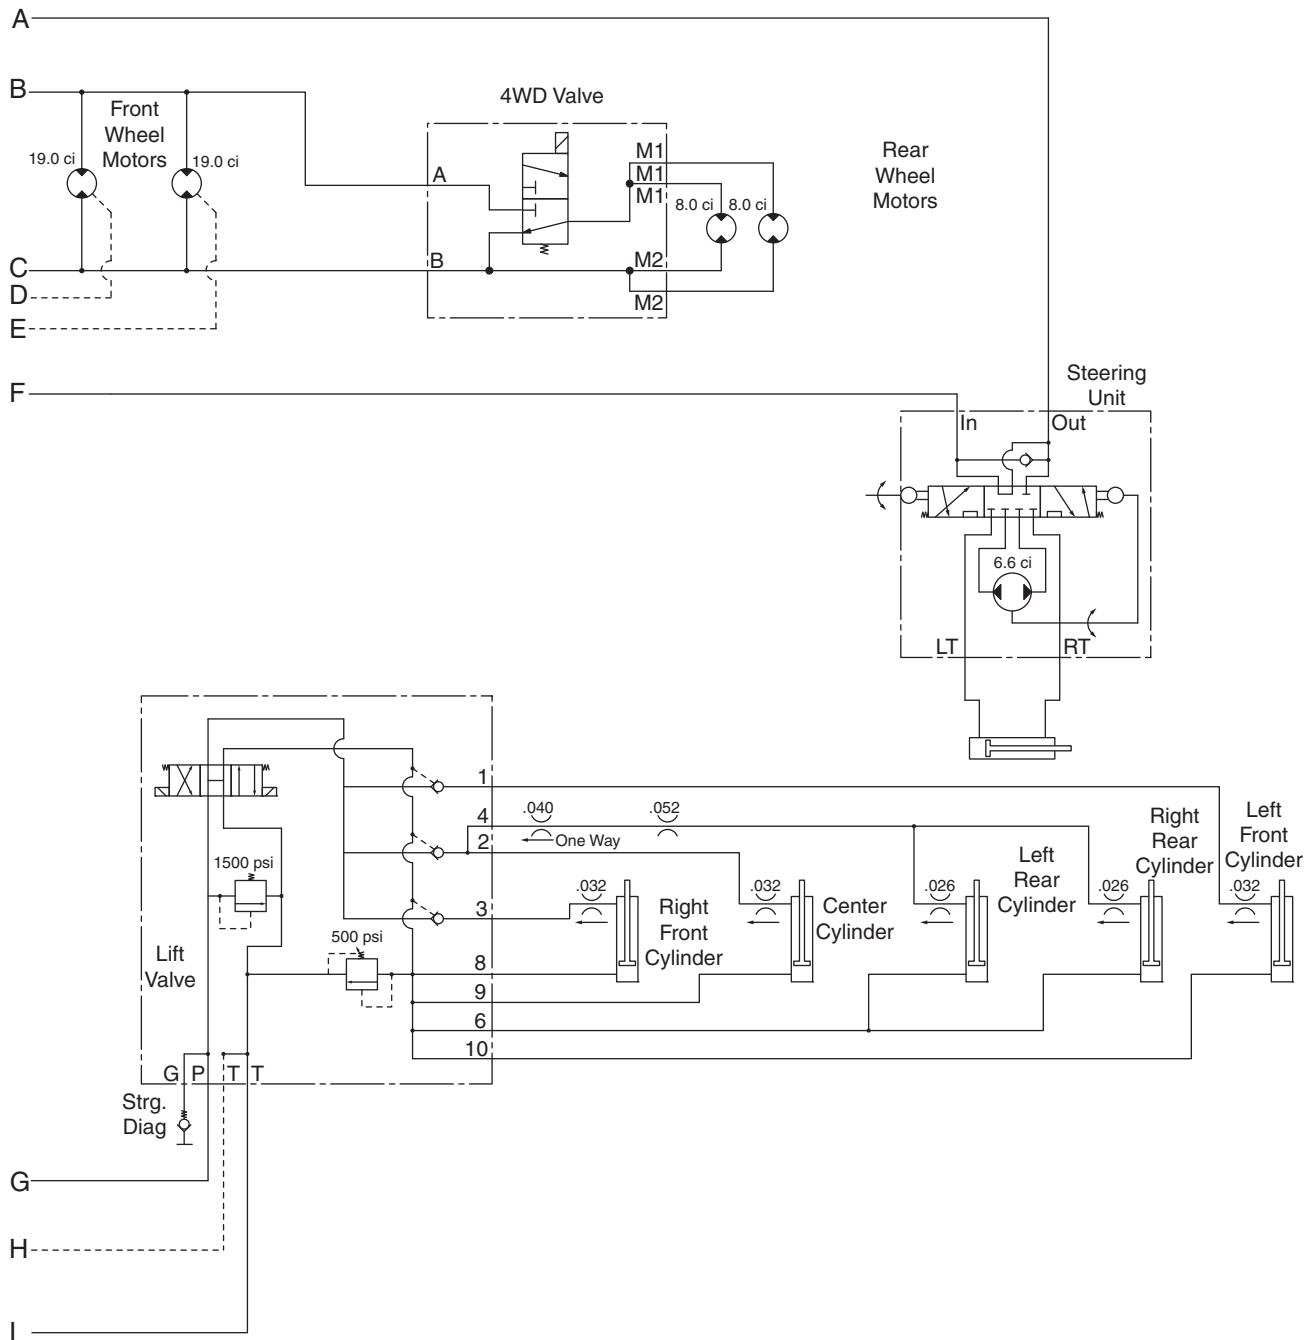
A

B

Front Wheel Motors

19.0 ci

19.0 ci

4WD Valve

A

M1

M1

M1

8.0 ci

8.0 ci

Rear Wheel Motors

C

D

E

B

M2

M2

F

Steering Unit

In

Out

6.6 ci

LT

RT

1

4

2

3

8

9

6

10

.040

.052

One Way

1500 psi

500 psi

Lift Valve

.032

Right Front Cylinder

.032

Center Cylinder

.026

Left Rear Cylinder

.026

Right Rear Cylinder

.032

Left Front Cylinder

G

P

T

T

Strg. Diag

G

H

I